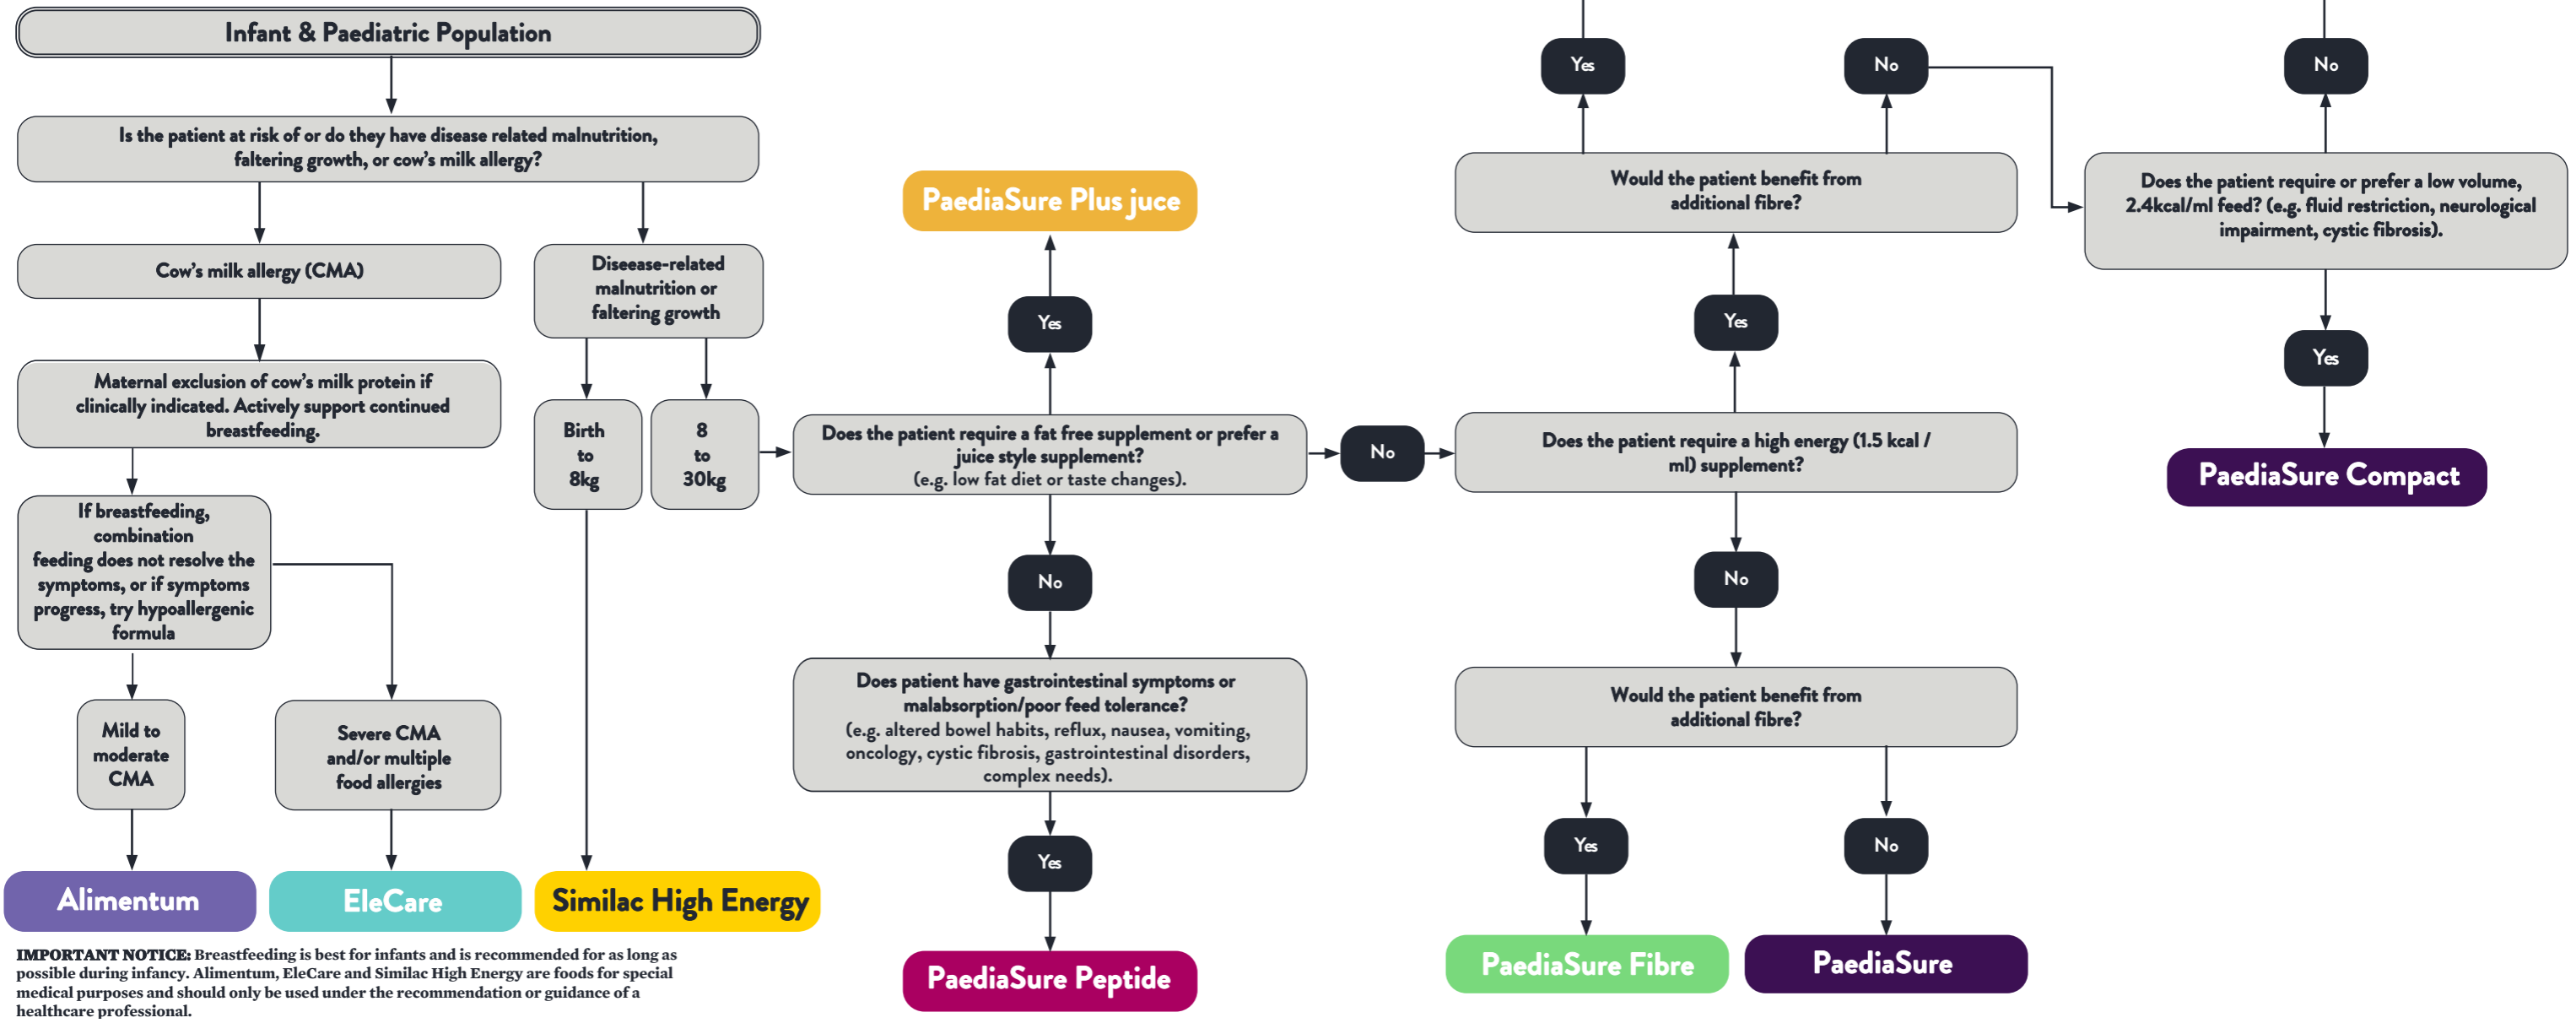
Infant & Paediatric Population

Is the patient at risk of or do they have disease related malnutrition, faltering growth, or cow's milk allergy?

Cow's milk allergy (CMA)

Maternal exclusion of cow's milk protein if clinically indicated. Actively support continued breastfeeding.

If breastfeeding, combination feeding does not resolve the symptoms, or if symptoms progress, try hypoallergenic formula

Mild to moderate CMA

Severe CMA and/or multiple food allergies

Alimentum

EleCare

Diseease-related malnutrition or faltering growth

Birth to 8kg

8 to 30kg

Similac High Energy

Does the patient require a fat free supplement or prefer a juice style supplement? (e.g. low fat diet or taste changes).

Yes

PaediaSure Plus juce

No

Does patient have gastrointestinal symptoms or malabsorption/poor feed tolerance? (e.g. altered bowel habits, reflux, nausea, vomiting, oncology, cystic fibrosis, gastrointestinal disorders, complex needs).

Yes

PaediaSure Peptide

No

Does the patient require a high energy (1.5 kcal / ml) supplement?

Yes

Would the patient benefit from additional fibre?

Yes

No

No

Would the patient benefit from additional fibre?

Yes

No

PaediaSure Fibre

PaediaSure

Does the patient require or prefer a low volume, 2.4kcal/ml feed? (e.g. fluid restriction, neurological impairment, cystic fibrosis).

No

Yes

PaediaSure Compact

IMPORTANT NOTICE: Breastfeeding is best for infants and is recommended for as long as possible during infancy. Alimentum, EleCare and Similac High Energy are foods for special medical purposes and should only be used under the recommendation or guidance of a healthcare professional.